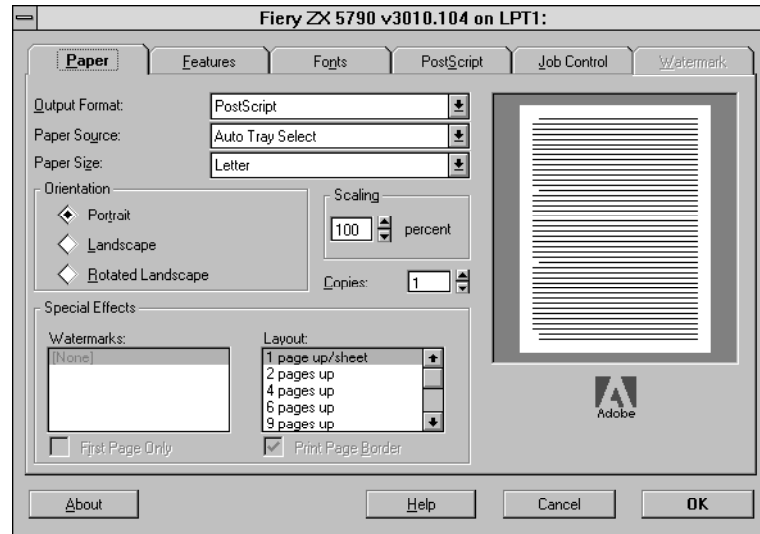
Fiery ZX 5790 v3010.104 on LPT1:

Paper
Features
Fonts
PostScript
Job Control
Watermark

Output Format: PostScript
Paper Source: Auto Tray Select
Paper Size: Letter

Orientation
Portrait
Landscape
Rotated Landscape

Scaling
100 percent

Copies: 1

Special Effects
Watermarks:
[None]

Layout:
1 page up/sheet
2 pages up
4 pages up
6 pages up
9 pages up

First Page Only
Print Page Border

Adobe

About
Help
Cancel
OK